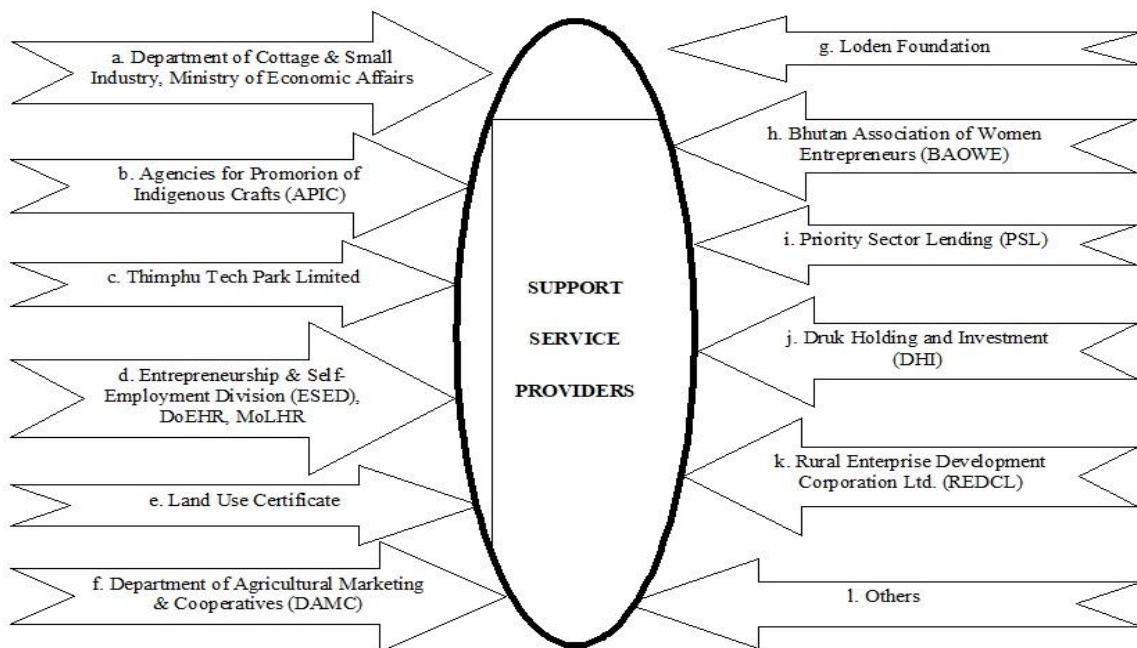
a. Department of Cottage & Small Industry, Ministry of Economic Affairs

b. Agencies for Promorion of Indigenous Crafts (APIC)

c. Thimphu Tech Park Limited

d. Entrepreneurship & Self-Employment Division (ESED), DoEHR, MoLHR

e. Land Use Certificate

f. Department of Agricultural Marketing & Cooperatives (DAMC)

SUPPORT SERVICE PROVIDERS

g. Loden Foundation

h. Bhutan Association of Women Entrepreneurs (BAOWE)

i. Priority Sector Lending (PSL)

j. Druk Holding and Investment (DHI)

k. Rural Enterprise Development Corporation Ltd. (REDCL)

l. Others